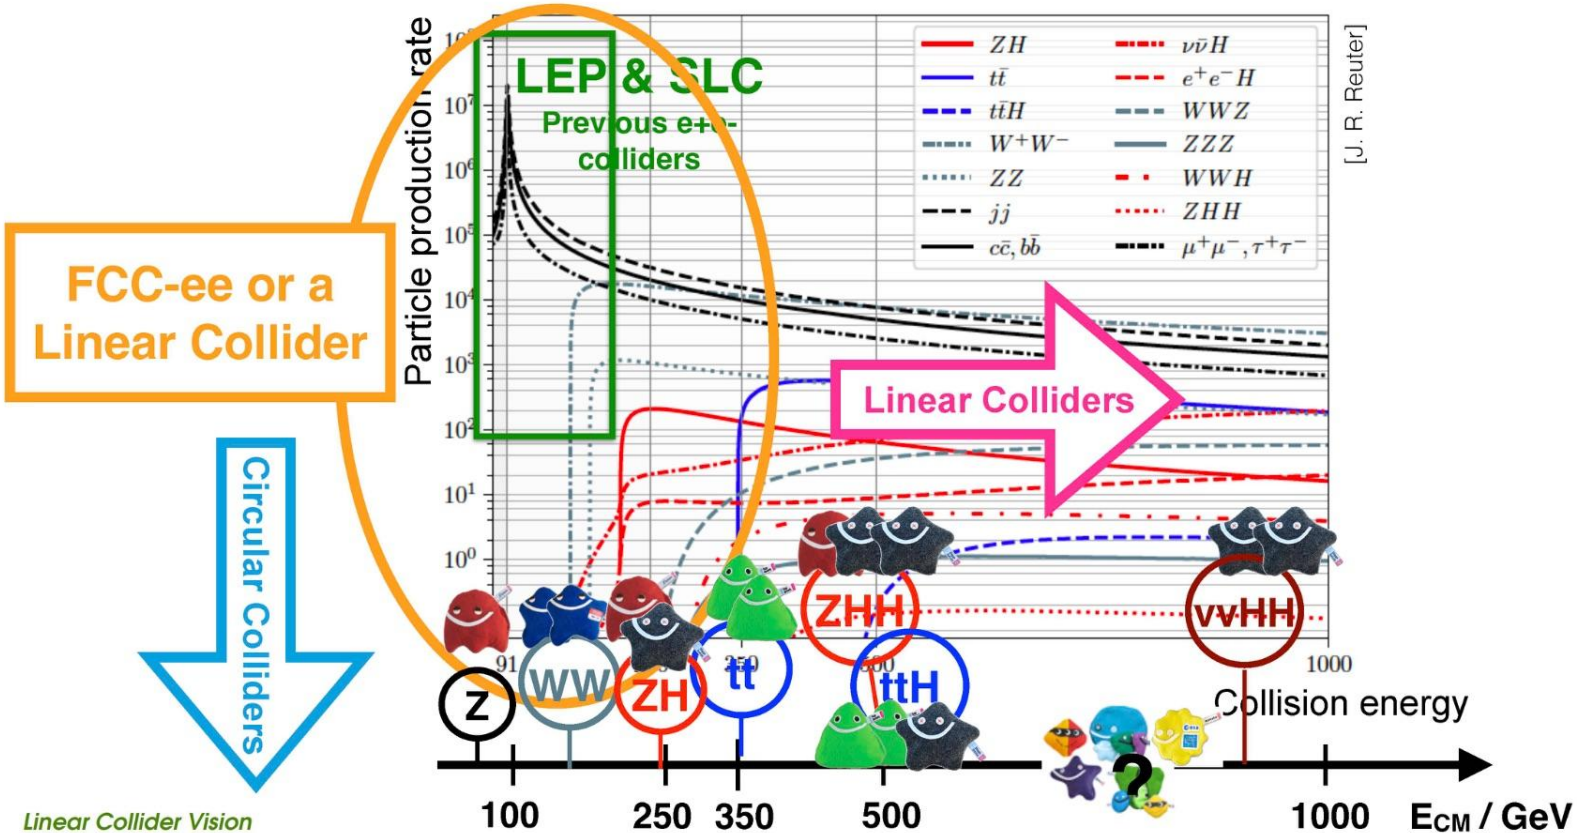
Particle production rate

$10^{8}$
$10^{7}$
$10^{6}$
$10^{5}$
$10^{4}$
$10^{3}$
$10^{2}$
$10^{1}$
$10^{0}$

LEP & SLC
Previous e+e- colliders

FCC-ee or a Linear Collider

Circular Colliders

Linear Colliders

[J. R. Reuter]

| | |
|---|---|
| $ZH$ | $\nu\bar{\nu}H$ |
| $t\bar{t}$ | $e^+e^-H$ |
| $t\bar{t}H$ | $WWZ$ |
| $W^+W^-$ | $ZZZ$ |
| $ZZ$ | $WWH$ |
| $jj$ | $ZHH$ |
| $c\bar{c}, b\bar{b}$ | $\mu^+\mu^-, \tau^+\tau^-$ |

91
350
500
1000
Collision energy

Z
WW
ZH
tt
ZHH
ttH
vvHH
?

100
250
350
500
1000
$E_{CM}$ / GeV

Linear Collider Vision